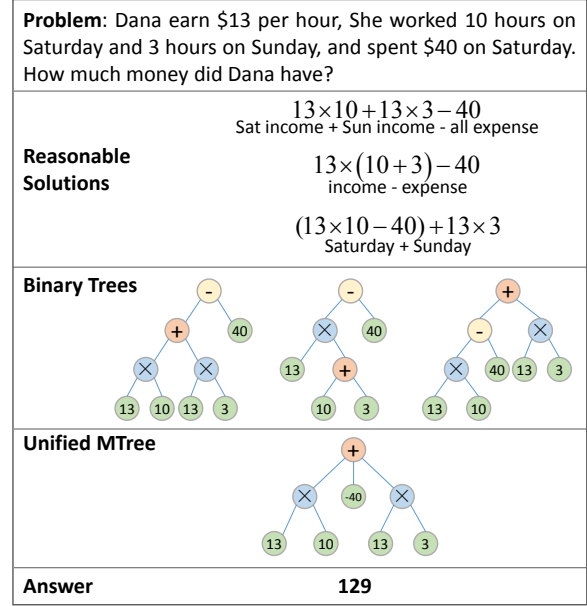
**Problem**: Dana earn \$13 per hour, She worked 10 hours on Saturday and 3 hours on Sunday, and spent \$40 on Saturday. How much money did Dana have?

| | |
|---|---|
| **Reasonable Solutions** | $13\times10+13\times3-40$ Sat income + Sun income - all expense $13\times(10+3)-40$ income - expense $(13\times10-40)+13\times3$ Saturday + Sunday |
| **Binary Trees** | - + 40 × × 13 10 13 3 - × 40 13 + 10 3 + - × × 40 13 3 13 10 |
| **Unified MTree** | + × -40 × 13 10 13 3 |
| **Answer** | **129** |